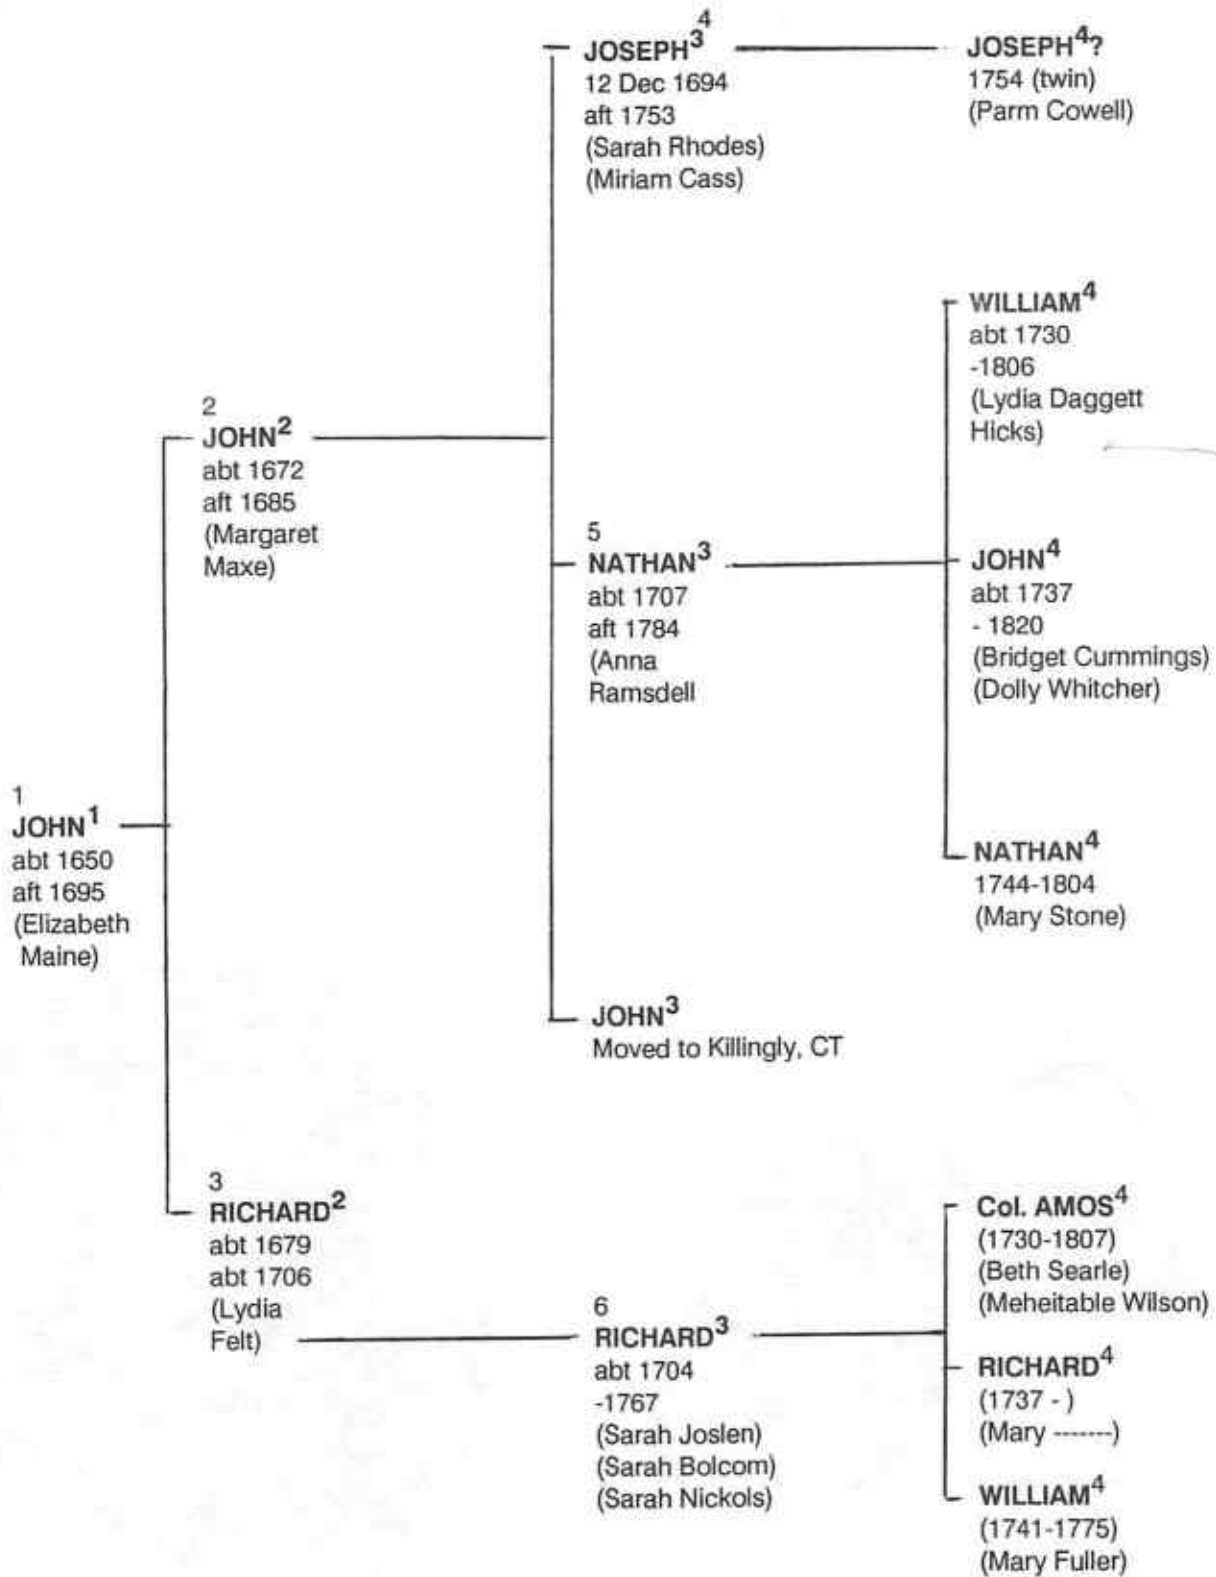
1
JOHN$^1$
abt 1650
aft 1695
(Elizabeth Maine)

2
JOHN$^2$
abt 1672
aft 1685
(Margaret Maxe)

3
RICHARD$^2$
abt 1679
abt 1706
(Lydia Felt)

4
JOSEPH$^3$
12 Dec 1694
aft 1753
(Sarah Rhodes)
(Miriam Cass)

5
NATHAN$^3$
abt 1707
aft 1784
(Anna Ramsdell

JOHN$^3$
Moved to Killingly, CT

6
RICHARD$^3$
abt 1704
-1767
(Sarah Joslen)
(Sarah Bolcom)
(Sarah Nickols)

JOSEPH$^4$?
1754 (twin)
(Parm Cowell)

WILLIAM$^4$
abt 1730
-1806
(Lydia Daggett Hicks)

JOHN$^4$
abt 1737
- 1820
(Bridget Cummings)
(Dolly Whitcher)

NATHAN$^4$
1744-1804
(Mary Stone)

Col. AMOS$^4$
(1730-1807)
(Beth Searle)
(Meheitable Wilson)

RICHARD$^4$
(1737 - )
(Mary -------)

WILLIAM$^4$
(1741-1775)
(Mary Fuller)